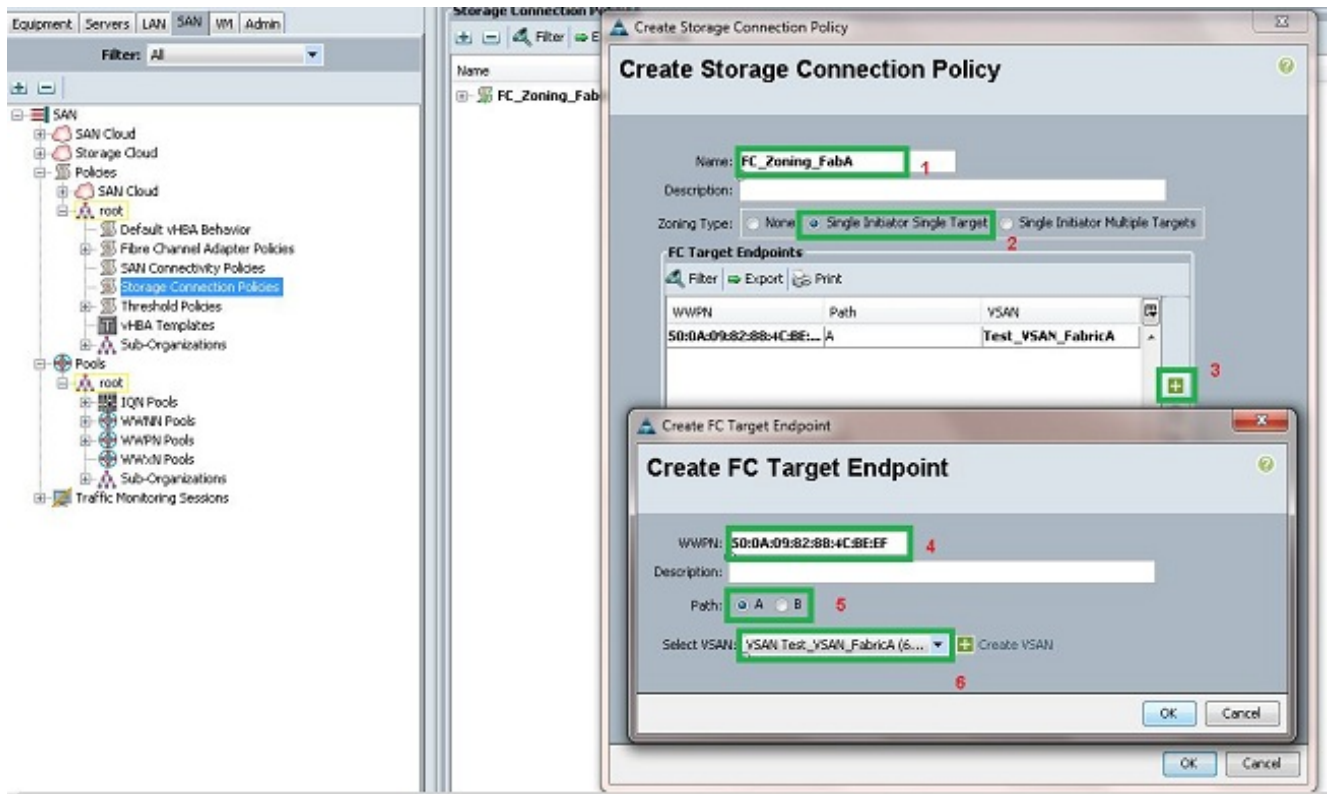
Equipment | Servers | LAN | SAN | VM | Admin

Filter: All

SAN
SAN Cloud
Storage Cloud
Policies
SAN Cloud
root
Default vHBA Behavior
Fibre Channel Adapter Policies
SAN Connectivity Policies
Storage Connection Policies
Threshold Policies
vHBA Templates
Sub-Organizations
Pools
root
IQN Pools
WWNN Pools
WWPN Pools
WWxN Pools
Sub-Organizations
Traffic Monitoring Sessions

Storage Connection Po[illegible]

Filter E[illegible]

Name

FC_Zoning_Fab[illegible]

Create Storage Connection Policy

Create Storage Connection Policy

Name: FC_Zoning_FabA 1

Description:

Zoning Type: None Single Initiator Single Target Single Initiator Multiple Targets

2

FC Target Endpoints

Filter Export Print

| WWPN | Path | VSAN |
|---|---|---|
| 50:0A:09:82:88:4C:BE:... | A | Test_VSAN_FabricA |

3

Create FC Target Endpoint

Create FC Target Endpoint

WWPN: 50:0A:09:82:88:4C:BE:EF 4

Description:

Path: A B 5

Select VSAN: VSAN Test_VSAN_FabricA (6... Create VSAN

6

OK Cancel

OK Cancel